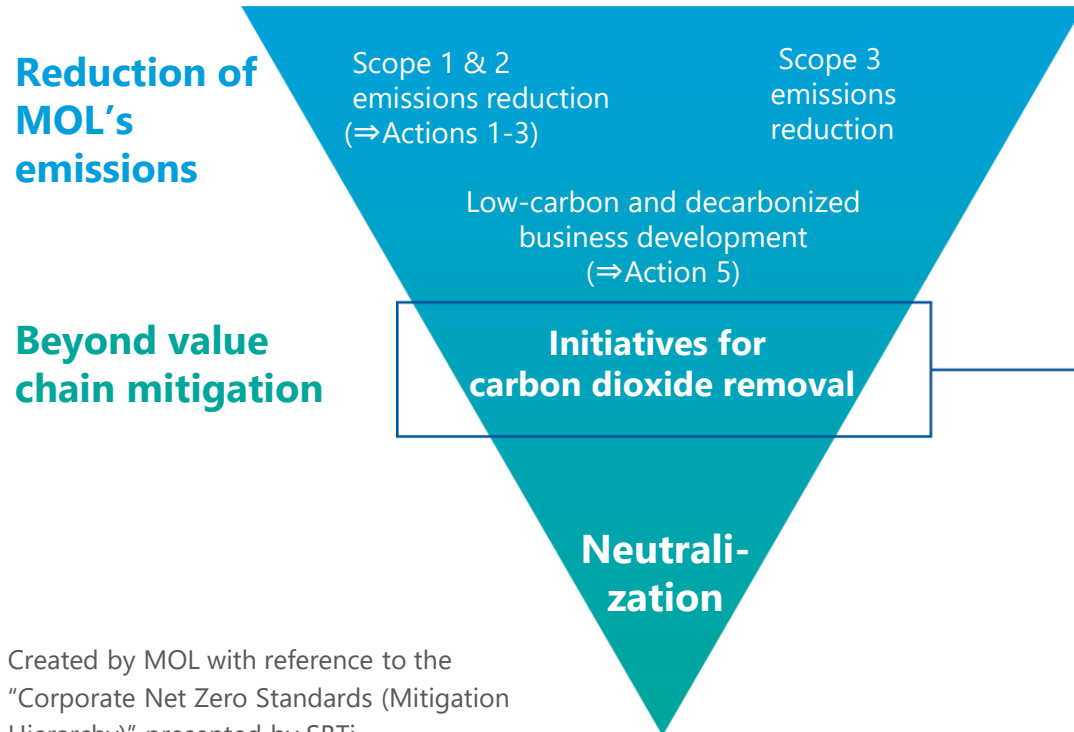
Reduction of MOL's emissions

Scope 1 & 2 emissions reduction (⇒Actions 1-3)

Scope 3 emissions reduction

Low-carbon and decarbonized business development (⇒Action 5)

Beyond value chain mitigation

Initiatives for carbon dioxide removal

Neutralization

Created by MOL with reference to the "Corporate Net Zero Standards (Mitigation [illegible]